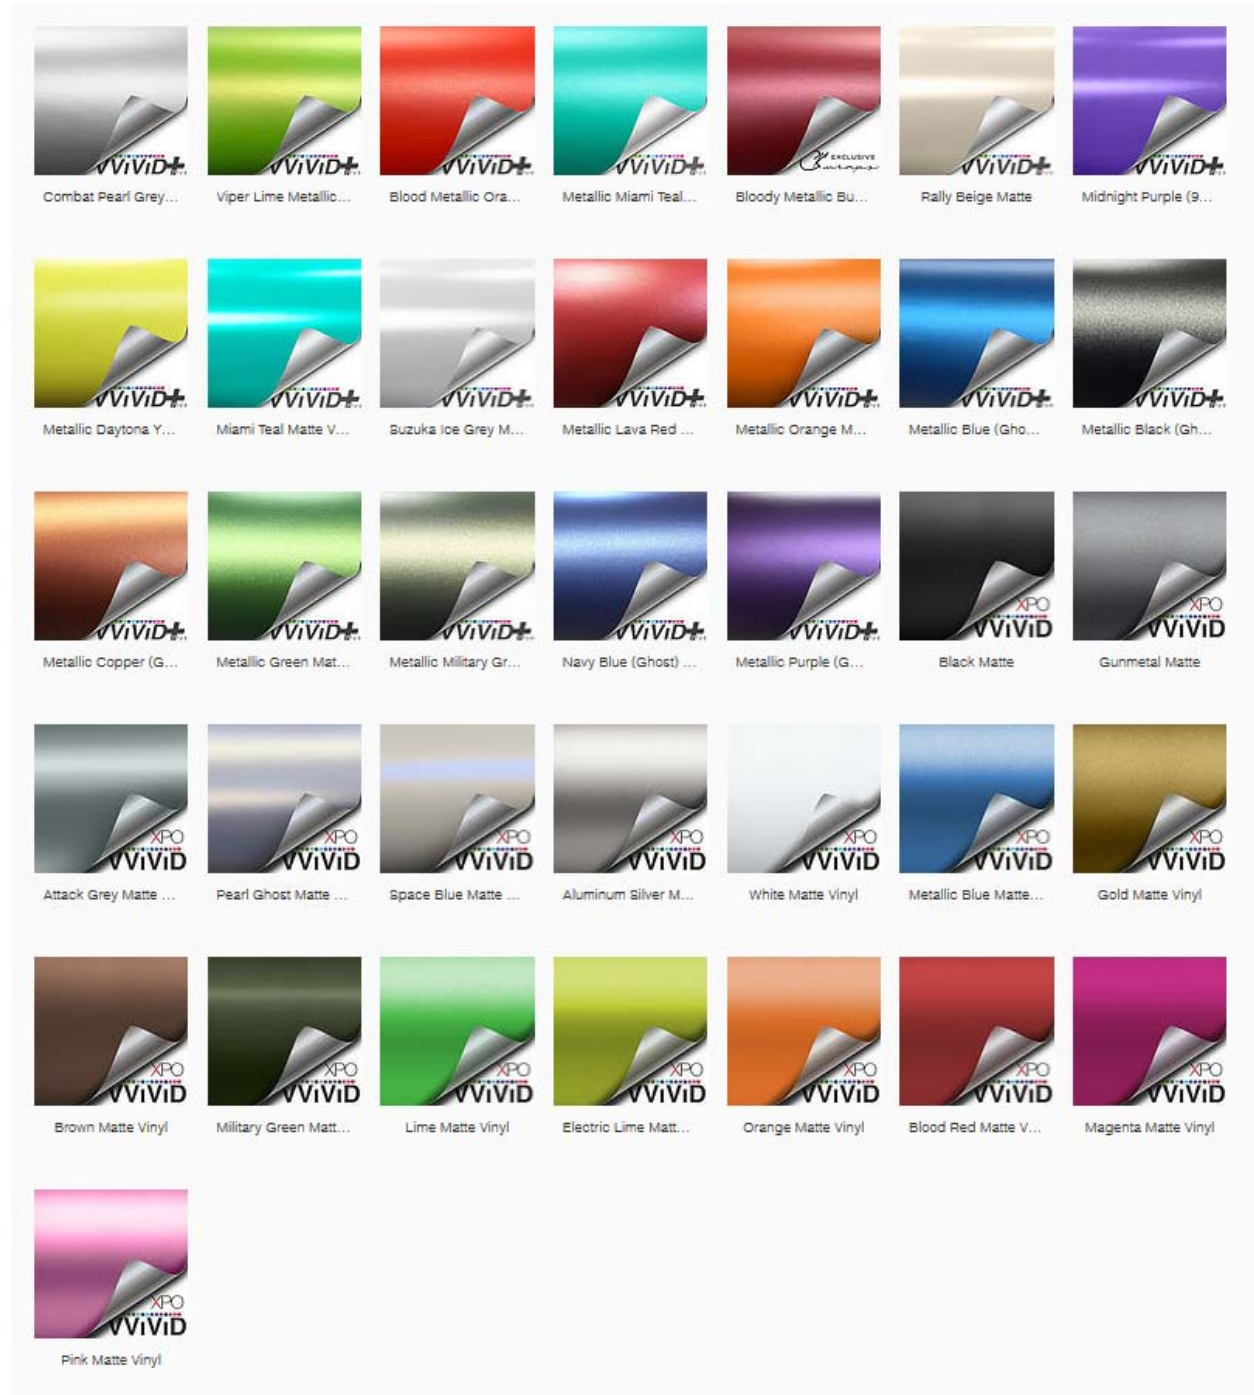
VViViD+ Combat Pearl Grey...

VViViD+ Viper Lime Metallic...

VViViD+ Blood Metallic Ora...

VViViD+ Metallic Miami Teal...

EXCLUSIVE Bloody Metallic Bu...

VViViD+ Rally Beige Matte

VViViD+ Midnight Purple (9...

VViViD+ Metallic Daytona Y...

VViViD+ Miami Teal Matte V...

VViViD+ Suzuka Ice Grey M...

VViViD+ Metallic Lava Red ...

VViViD+ Metallic Orange M...

VViViD+ Metallic Blue (Gho...

VViViD+ Metallic Black (Gh...

VViViD+ Metallic Copper (G...

VViViD+ Metallic Green Mat...

VViViD+ Metallic Military Gr...

VViViD+ Navy Blue (Ghost) ...

VViViD+ Metallic Purple (G...

XPO VViViD Black Matte

XPO VViViD Gunmetal Matte

XPO VViViD Attack Grey Matte ...

XPO VViViD Pearl Ghost Matte ...

XPO VViViD Space Blue Matte ...

XPO VViViD Aluminum Silver M...

XPO VViViD White Matte Vinyl

XPO VViViD Metallic Blue Matte...

XPO VViViD Gold Matte Vinyl

XPO VViViD Brown Matte Vinyl

XPO VViViD Military Green Matt...

XPO VViViD Lime Matte Vinyl

XPO VViViD Electric Lime Matt...

XPO VViViD Orange Matte Vinyl

XPO VViViD Blood Red Matte V...

XPO VViViD Magenta Matte Vinyl

XPO VViViD Pink Matte Vinyl